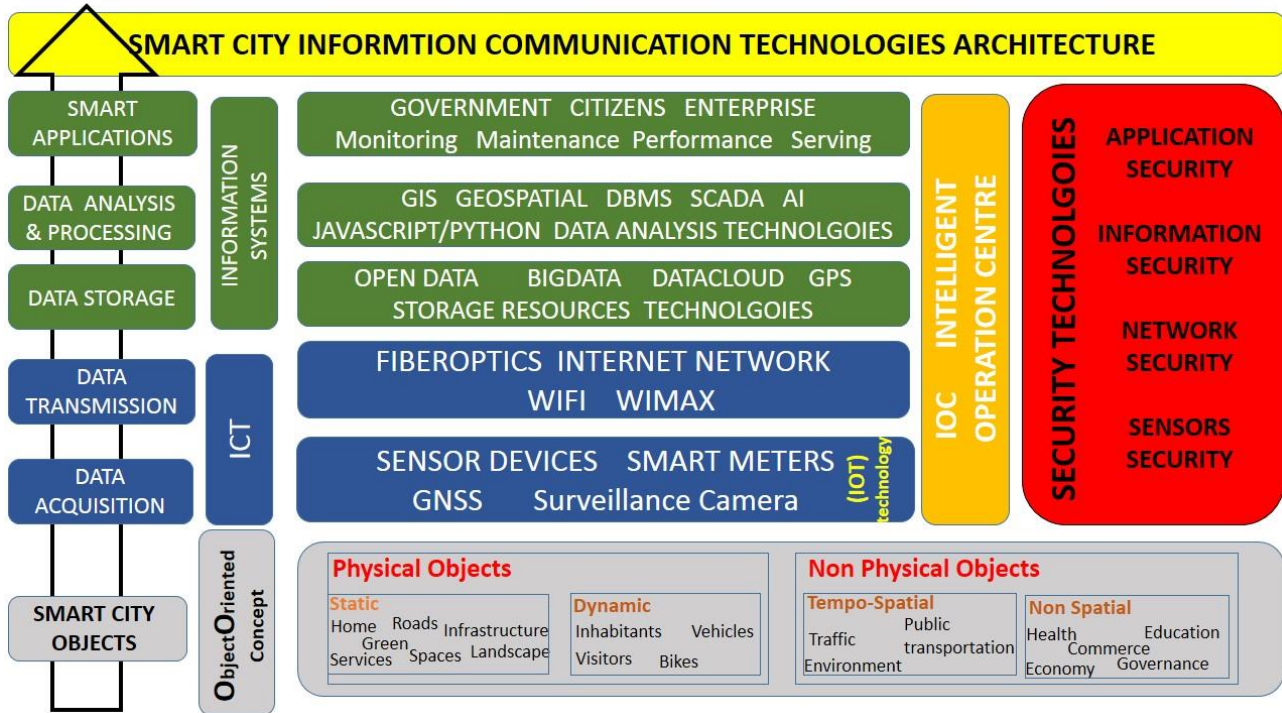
SMART CITY INFORMTION COMMUNICATION TECHNOLOGIES ARCHITECTURE

SMART APPLICATIONS

DATA ANALYSIS & PROCESSING

DATA STORAGE

DATA TRANSMISSION

DATA ACQUISITION

SMART CITY OBJECTS

INFORMATION SYSTEMS

ICT

ObjectOriented Concept

GOVERNMENT CITIZENS ENTERPRISE
Monitoring Maintenance Performance Serving

GIS GEOSPATIAL DBMS SCADA AI
JAVASCRIPT/PYTHON DATA ANALYSIS TECHNOLGOIES

OPEN DATA BIGDATA DATACLOUD GPS
STORAGE RESOURCES TECHNOLGOIES

FIBEROPTICS INTERNET NETWORK
WIFI WIMAX

SENSOR DEVICES SMART METERS
GNSS Surveillance Camera

(IOT) technology

IOC INTELLIGENT OPERATION CENTRE

SECURITY TECHNOLGOIES

APPLICATION SECURITY

INFORMATION SECURITY

NETWORK SECURITY

SENSORS SECURITY

Physical Objects

Static
Home Roads Infrastructure Green Services Spaces Landscape

Dynamic
Inhabitants Vehicles Visitors Bikes

Non Physical Objects

Tempo-Spatial
Traffic Public transportation Environment

Non Spatial
Health Education Commerce Economy Governance